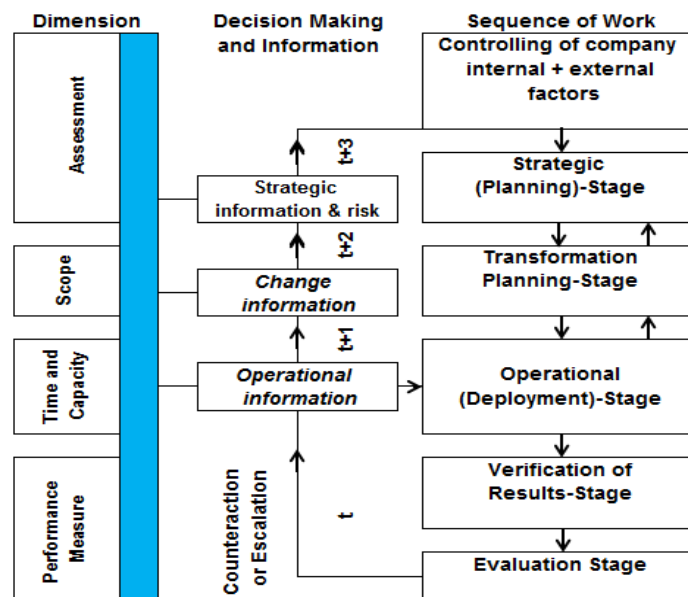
Dimension

Decision Making and Information

Sequence of Work

Controlling of company internal + external factors

Assessment

Scope

Time and Capacity

Performance Measure

t+3

Strategic information & risk

t+2

Change information

t+1

Operational information

t

Counteraction or Escalation

Strategic (Planning)-Stage

Transformation Planning-Stage

Operational (Deployment)-Stage

Verification of Results-Stage

Evaluation Stage